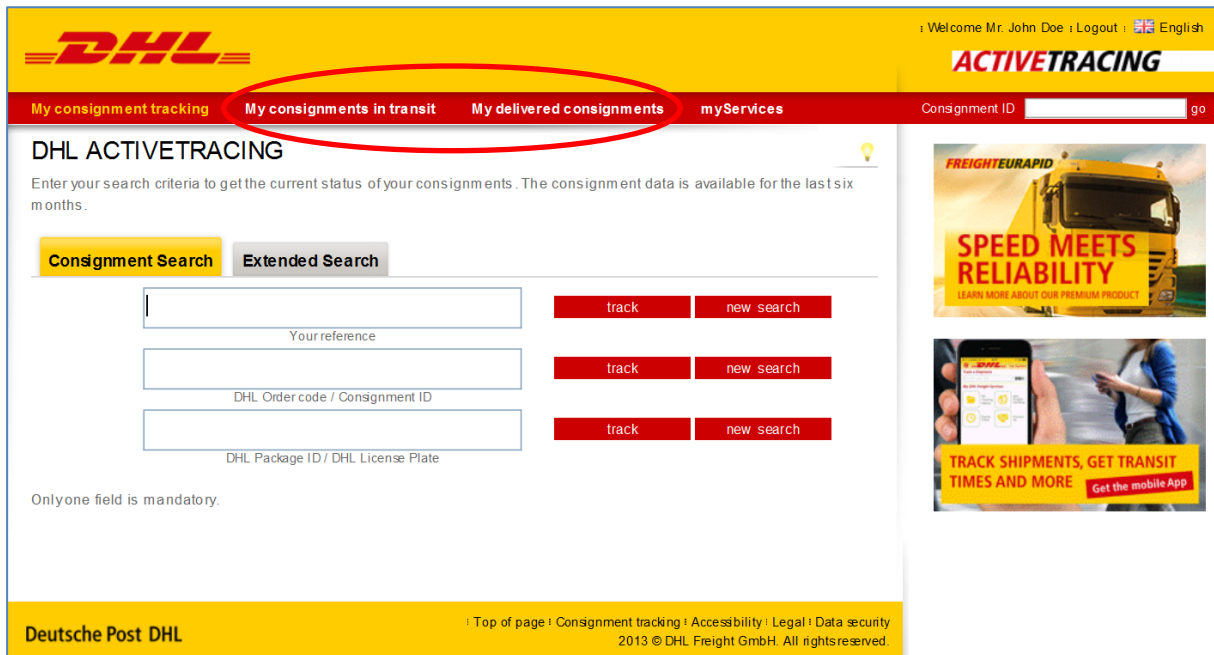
DHL

Welcome Mr. John Doe | Logout | English

ACTIVETRACING

My consignment tracking | My consignments in transit | My delivered consignments | myServices | Consignment ID | go

DHL ACTIVETRACING

Enter your search criteria to get the current status of your consignments. The consignment data is available for the last six months.

Consignment Search | Extended Search

Your reference

track | new search

DHL Order code / Consignment ID

track | new search

DHL Package ID / DHL License Plate

track | new search

Onlyone field is mandatory.

FREIGHTEURAPID

SPEED MEETS RELIABILITY

LEARN MORE ABOUT OUR PREMIUM PRODUCT

TRACK SHIPMENTS, GET TRANSIT TIMES AND MORE

Get the mobile App

Deutsche Post DHL

Top of page | Consignment tracking | Accessibility | Legal | Data security

2013 © DHL Freight GmbH. All rights reserved.